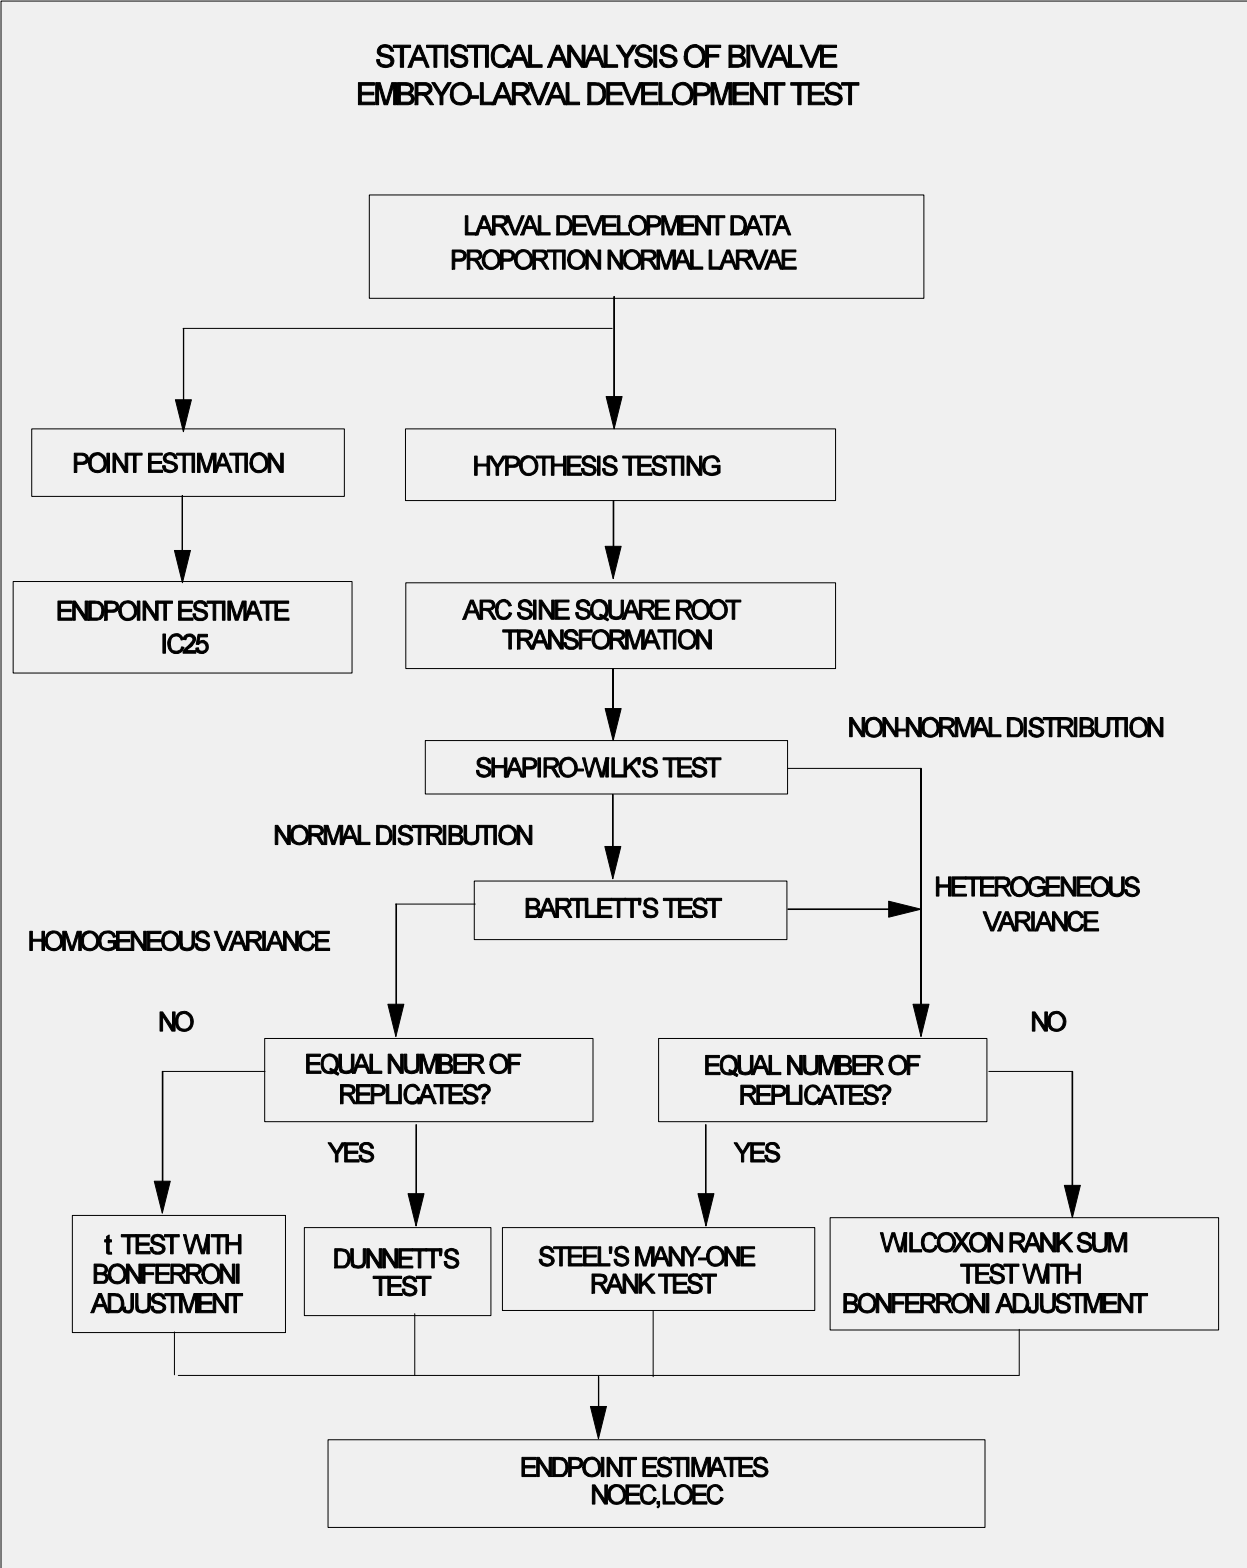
STATISTICAL ANALYSIS OF BIVALVE
EMBRYO-LARVAL DEVELOPMENT TEST

LARVAL DEVELOPMENT DATA
PROPORTION NORMAL LARVAE

POINT ESTIMATION

HYPOTHESIS TESTING

ENDPOINT ESTIMATE
IC25

ARC SINE SQUARE ROOT
TRANSFORMATION

NON-NORMAL DISTRIBUTION

SHAPIRO-WILK'S TEST

NORMAL DISTRIBUTION

BARTLETT'S TEST

HETEROGENEOUS
VARIANCE

HOMOGENEOUS VARIANCE

NO

NO

EQUAL NUMBER OF
REPLICATES?

EQUAL NUMBER OF
REPLICATES?

YES

YES

t TEST WITH
BONFERRONI
ADJUSTMENT

DUNNETT'S
TEST

STEEL'S MANY-ONE
RANK TEST

WILCOXON RANK SUM
TEST WITH
BONFERRONI ADJUSTMENT

ENDPOINT ESTIMATES
NOEC,LOEC